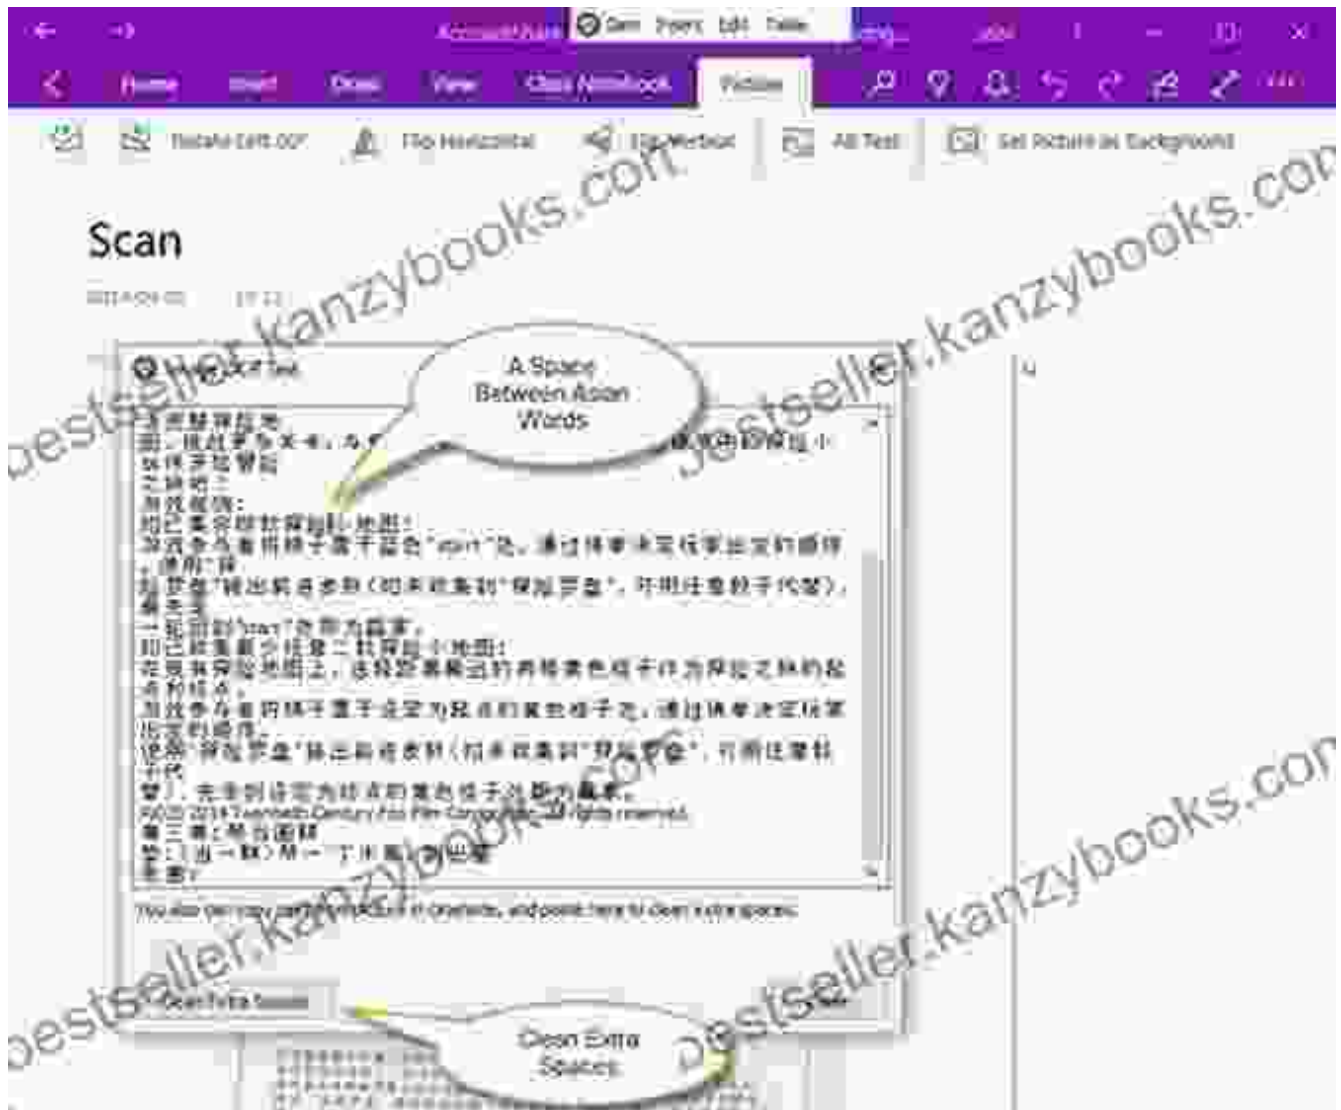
Account Name | Gem | Insert | Edit | Table

Home | Insert | Draw | View | Class Notebook | Picture

Rotate Left 90° | Flip Horizontal | Flip Vertical | Alt Text | Set Picture as Background

bestseller.kanzybooks.com

Scan

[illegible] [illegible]

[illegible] Text

A Space Between Asian Words

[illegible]

©2014 Twentieth Century Fox Film Corporation. All rights reserved.

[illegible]

You also can copy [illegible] in OneNote, and paste here to clean extra spaces.

Clean Extra Spaces

Clean Extra Spaces

bestseller.kanzybooks.com

bestseller.kanzybooks.com

bestseller.kanzybooks.com